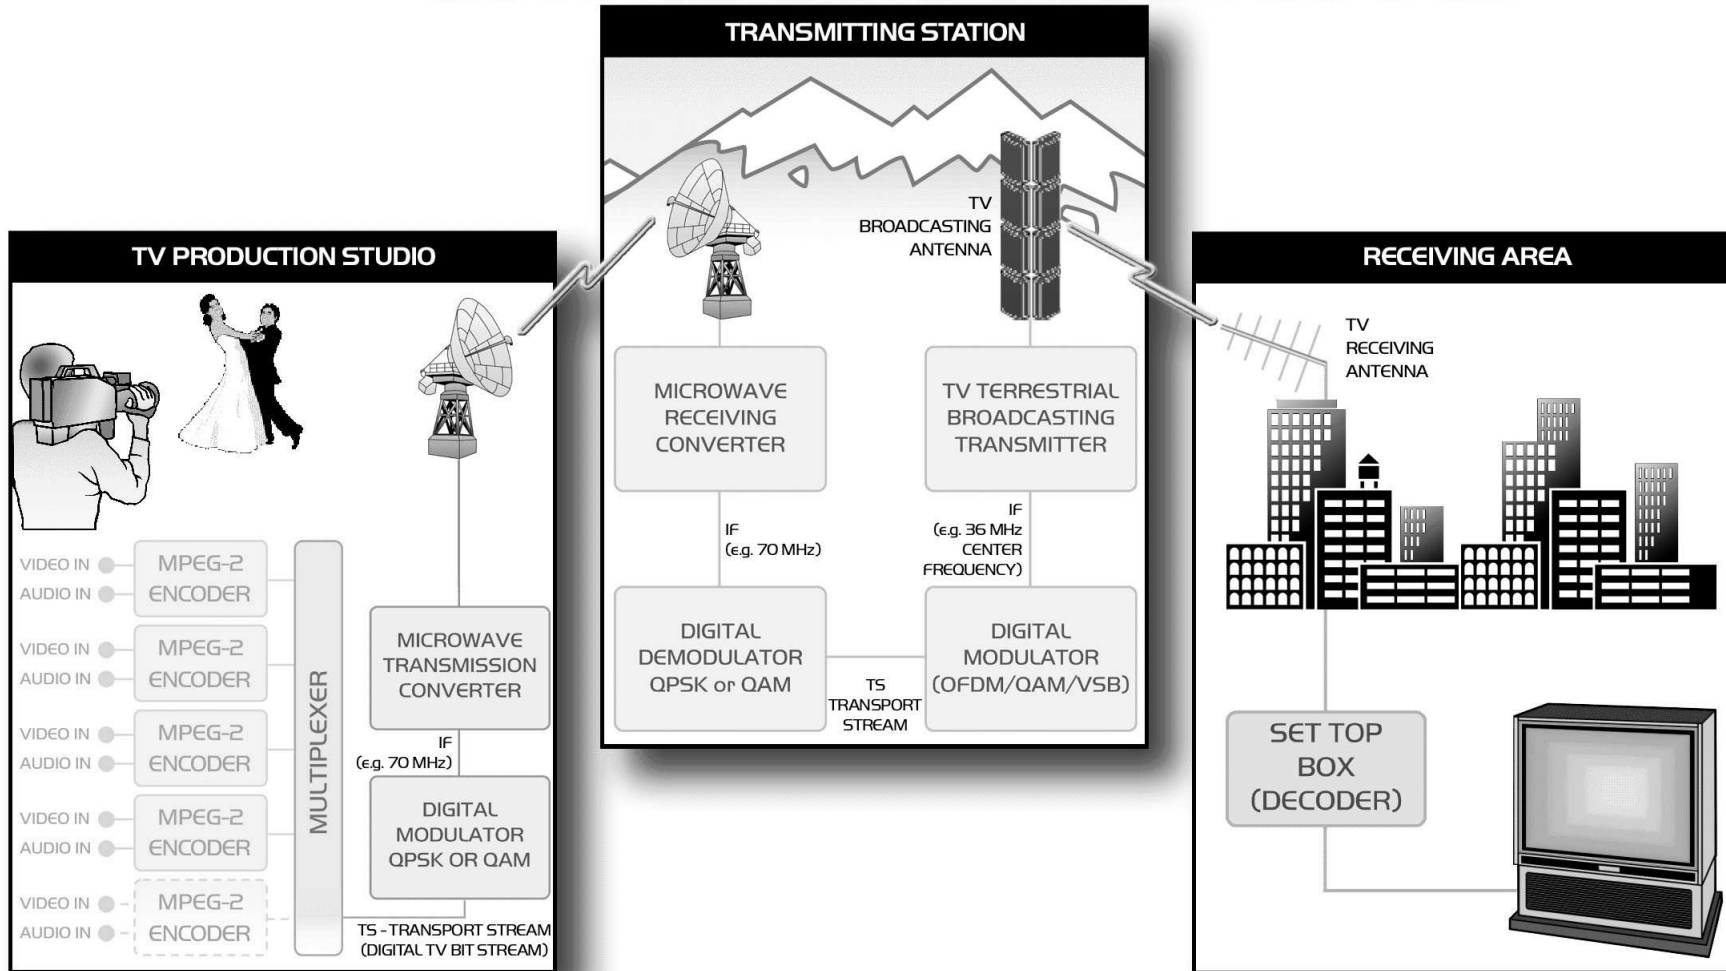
TRANSMITTING STATION

TV BROADCASTING ANTENNA

MICROWAVE RECEIVING CONVERTER

TV TERRESTRIAL BROADCASTING TRANSMITTER

IF (e.g. 70 MHz)

IF (e.g. 36 MHz CENTER FREQUENCY)

DIGITAL DEMODULATOR QPSK or QAM

TS TRANSPORT STREAM

DIGITAL MODULATOR (OFDM/QAM/VSB)

TV PRODUCTION STUDIO

VIDEO IN
AUDIO IN
MPEG-2 ENCODER

VIDEO IN
AUDIO IN
MPEG-2 ENCODER

VIDEO IN
AUDIO IN
MPEG-2 ENCODER

VIDEO IN
AUDIO IN
MPEG-2 ENCODER

VIDEO IN
AUDIO IN
MPEG-2 ENCODER

MULTIPLEXER

MICROWAVE TRANSMISSION CONVERTER

IF (e.g. 70 MHz)

DIGITAL MODULATOR QPSK OR QAM

TS - TRANSPORT STREAM (DIGITAL TV BIT STREAM)

RECEIVING AREA

TV RECEIVING ANTENNA

SET TOP BOX (DECODER)